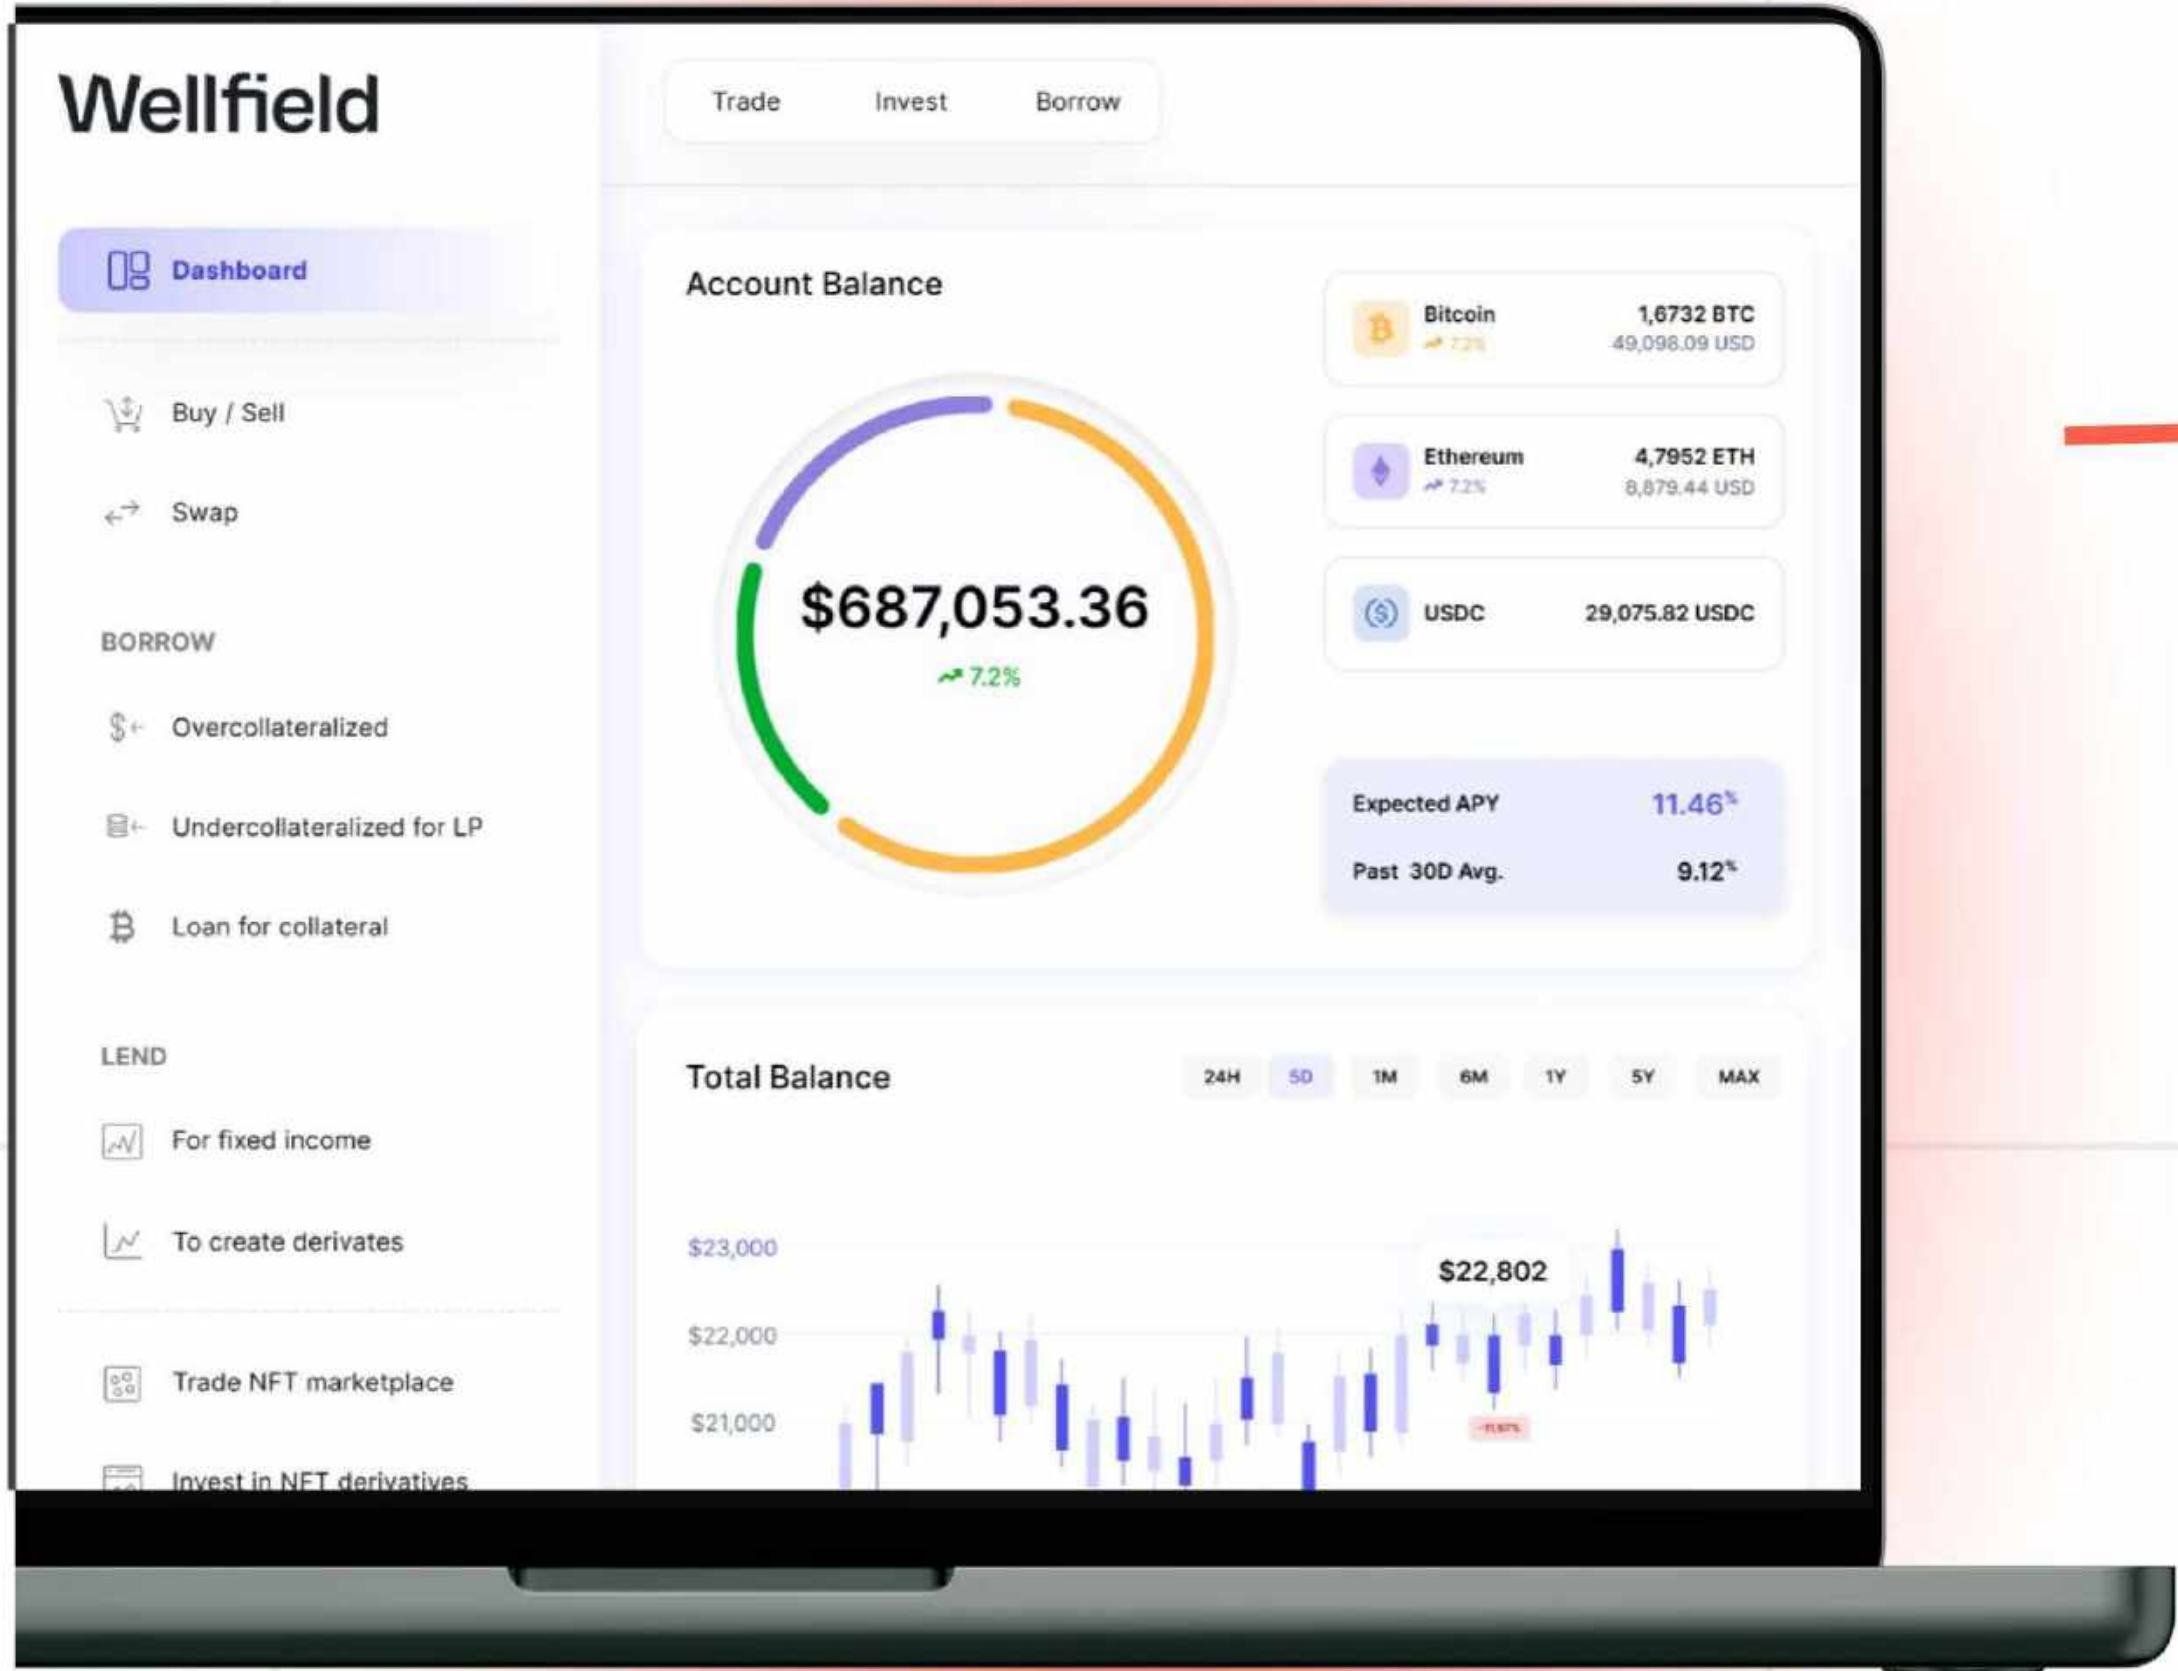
Wellfield

Trade Invest Borrow

Dashboard

Buy / Sell

Swap

BORROW

Overcollateralized

Undercollateralized for LP

Loan for collateral

LEND

For fixed income

To create derivates

Trade NFT marketplace

Invest in NFT derivatives

Account Balance

$687,053.36
7.2%

Bitcoin 7.2% 1,6732 BTC 49,098.09 USD

Ethereum 7.2% 4,7952 ETH 8,879.44 USD

USDC 29,075.82 USDC

Expected APY 11.46%

Past 30D Avg. 9.12%

Total Balance

24H 5D 1M 6M 1Y 5Y MAX

$23,000
$22,000
$21,000

$22,802

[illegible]